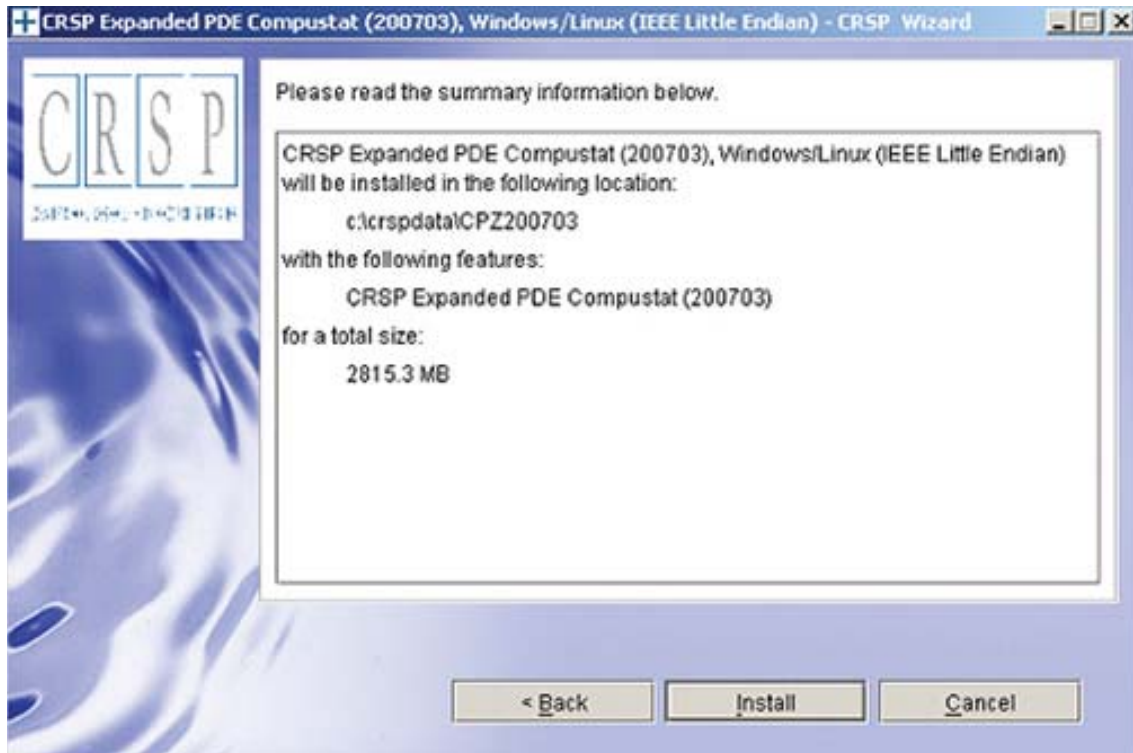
CRSP Expanded PDE Compustat (200703), Windows/Linux (IEEE Little Endian) - CRSP Wizard

CRSP

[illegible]

Please read the summary information below.

CRSP Expanded PDE Compustat (200703), Windows/Linux (IEEE Little Endian) will be installed in the following location:

c:\crspdata\CPZ200703

with the following features:

CRSP Expanded PDE Compustat (200703)

for a total size:

2815.3 MB

< Back

Install

Cancel